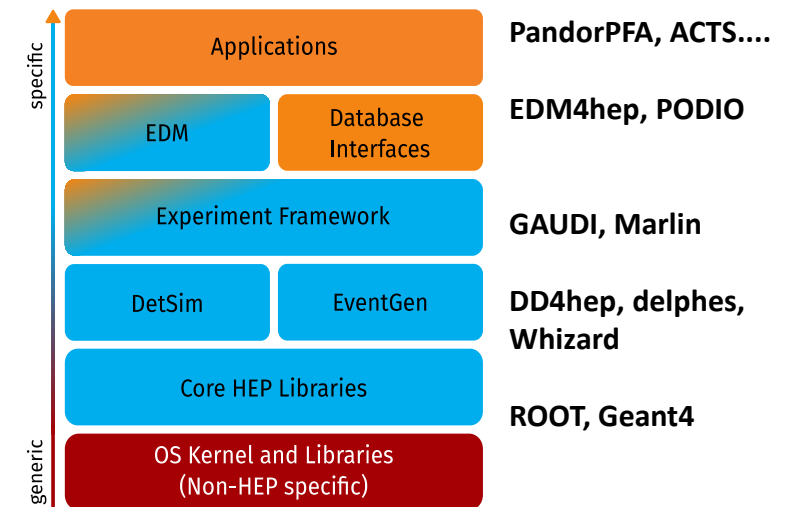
specific

generic

Applications

PandorPFA, ACTS....

EDM

Database Interfaces

EDM4hep, PODIO

Experiment Framework

GAUDI, Marlin

DetSim

EventGen

DD4hep, delphes, Whizard

Core HEP Libraries

ROOT, Geant4

OS Kernel and Libraries (Non-HEP specific)